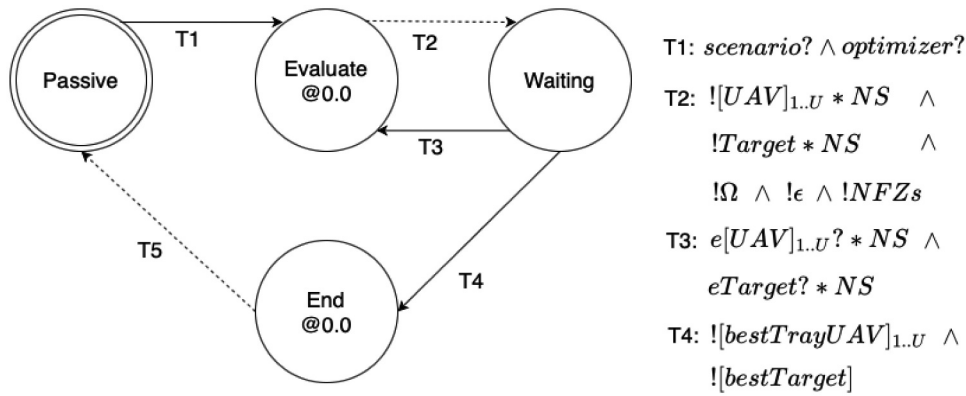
Passive

T1

Evaluate
@0.0

T2

Waiting

T3

T5

T4

End
@0.0

T1: $scenario? \wedge optimizer?$

T2: $![UAV]_{1..U} * NS \quad \wedge$

$!Target * NS \quad \wedge$

$!\Omega \wedge !\epsilon \wedge !NFZs$

T3: $e[UAV]_{1..U}? * NS \wedge$

$eTarget? * NS$

T4: $![bestTrayUAV]_{1..U} \wedge$

$![bestTarget]$